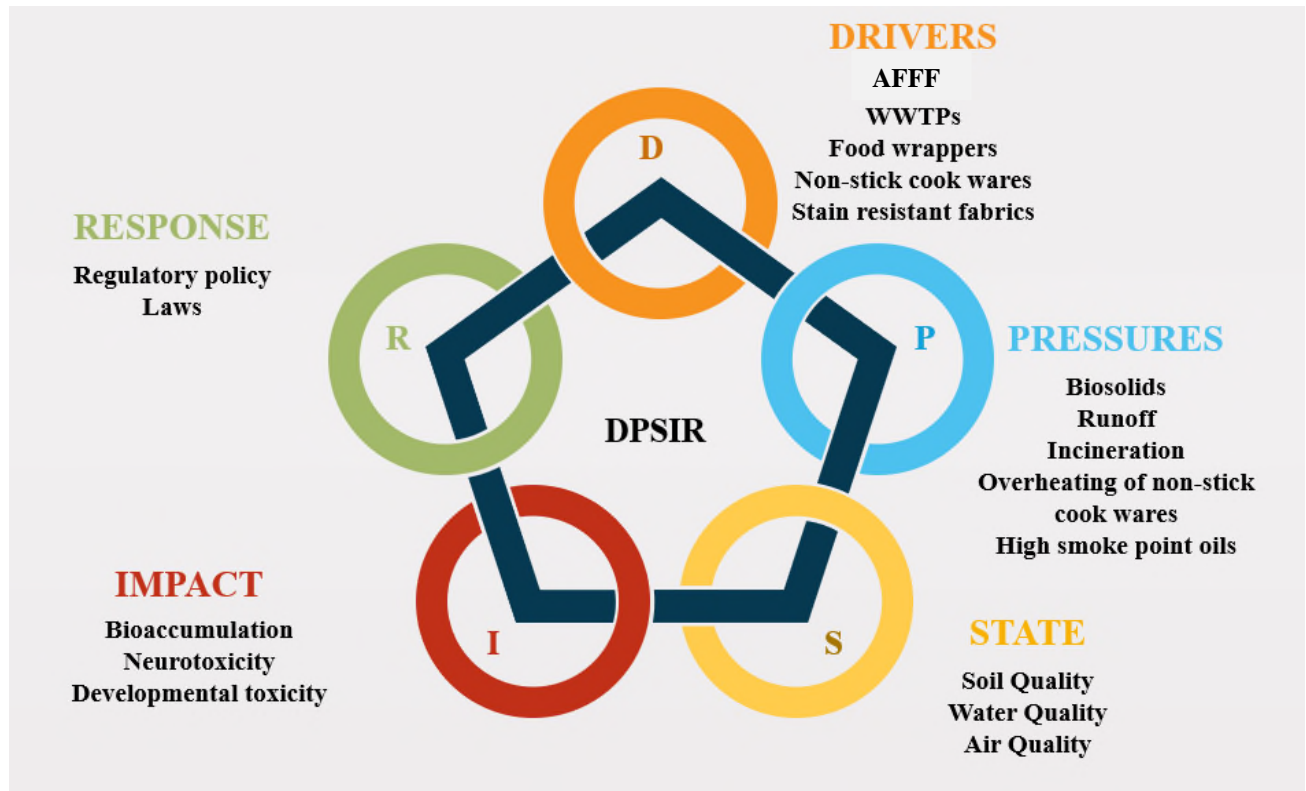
DRIVERS
AFFF
WWTPs
Food wrappers
Non-stick cook wares
Stain resistant fabrics

D

RESPONSE
Regulatory policy
Laws

R

P

PRESSURES
Biosolids
Runoff
Incineration
Overheating of non-stick cook wares
High smoke point oils

DPSIR

IMPACT
Bioaccumulation
Neurotoxicity
Developmental toxicity

I

S

STATE
Soil Quality
Water Quality
Air Quality